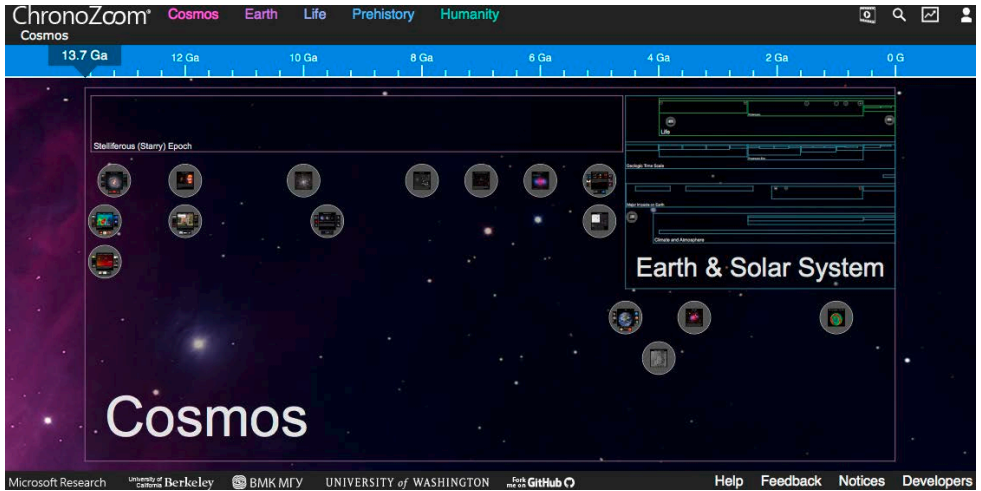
ChronoZoom® Cosmos Earth Life Prehistory Humanity

Cosmos

13.7 Ga 12 Ga 10 Ga 8 Ga 6 Ga 4 Ga 2 Ga 0 G

Stelliferous (Starry) Epoch

Life

Geologic Time Scale

Major Impacts on Earth

Climate and Atmosphere

Earth & Solar System

Cosmos

Microsoft Research University of California Berkeley ВМК МГУ UNIVERSITY of WASHINGTON Fork me on GitHub Help Feedback Notices Developers